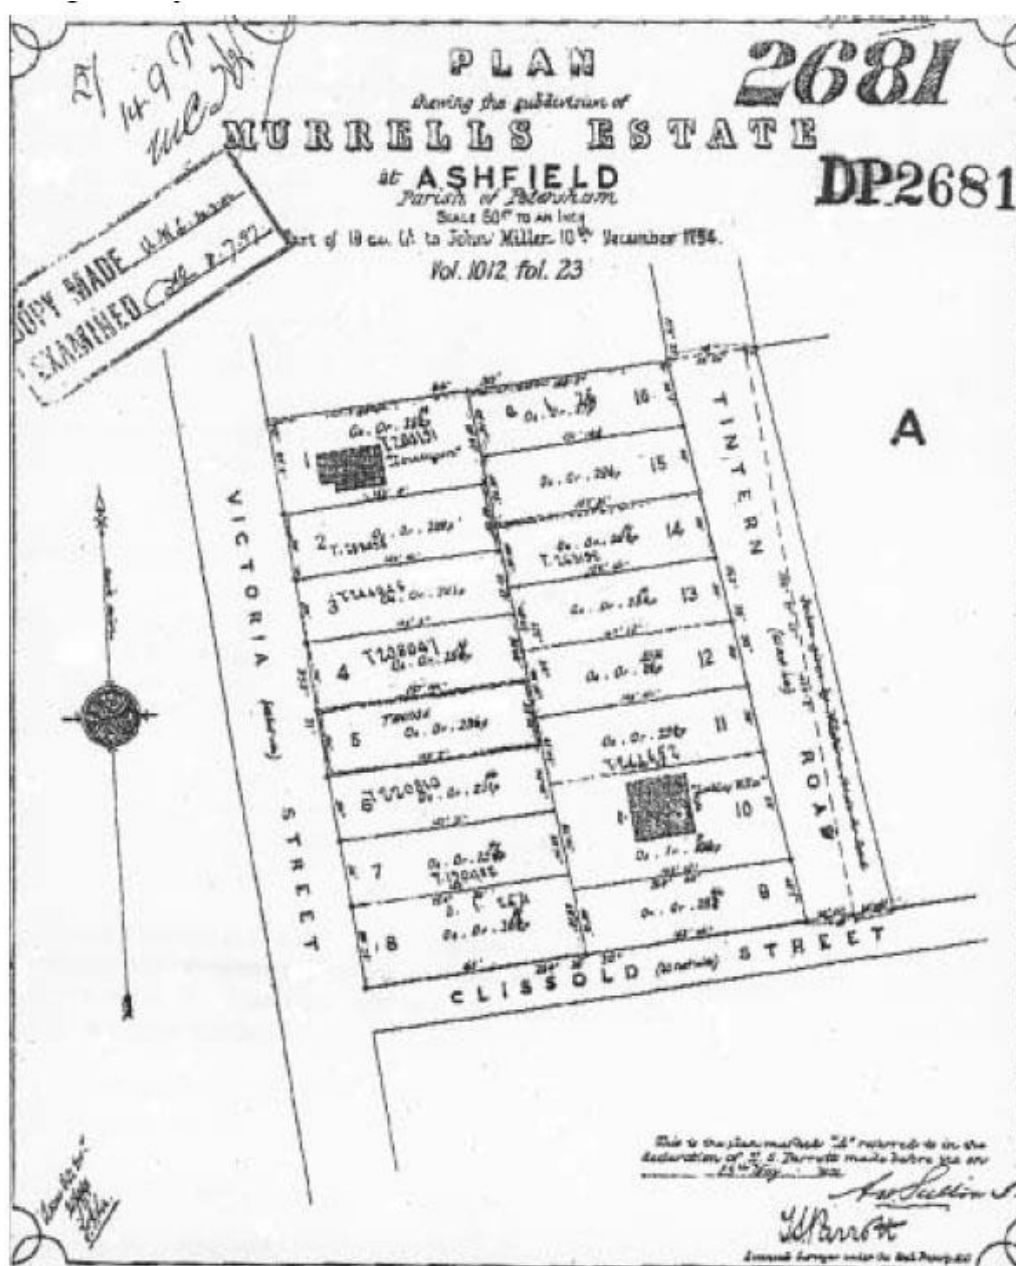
PLAN
shewing the subdivision of
MURRELLS ESTATE
at ASHFIELD
Parish of Petersham
Scale 60ft to an inch
Part of 10 ac. Gt to John Miller 10th December 1794.
Vol. 1012 fol. 23

2681

DP2681

A

27/ 14.9.71 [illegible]

COPY MADE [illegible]
EXAMINED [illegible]

VICTORIA (estate) STREET

TINTERN (estate) ROAD

CLISSOLD (estate) STREET

1 2 3 4 5 6 7 8 9 10 11 12 13 14 15 16

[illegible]

This is the plan marked "A" referred to in the declaration of T. S. Parrott made before me on 13th May 1912

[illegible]

T.S. Parrott
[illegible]